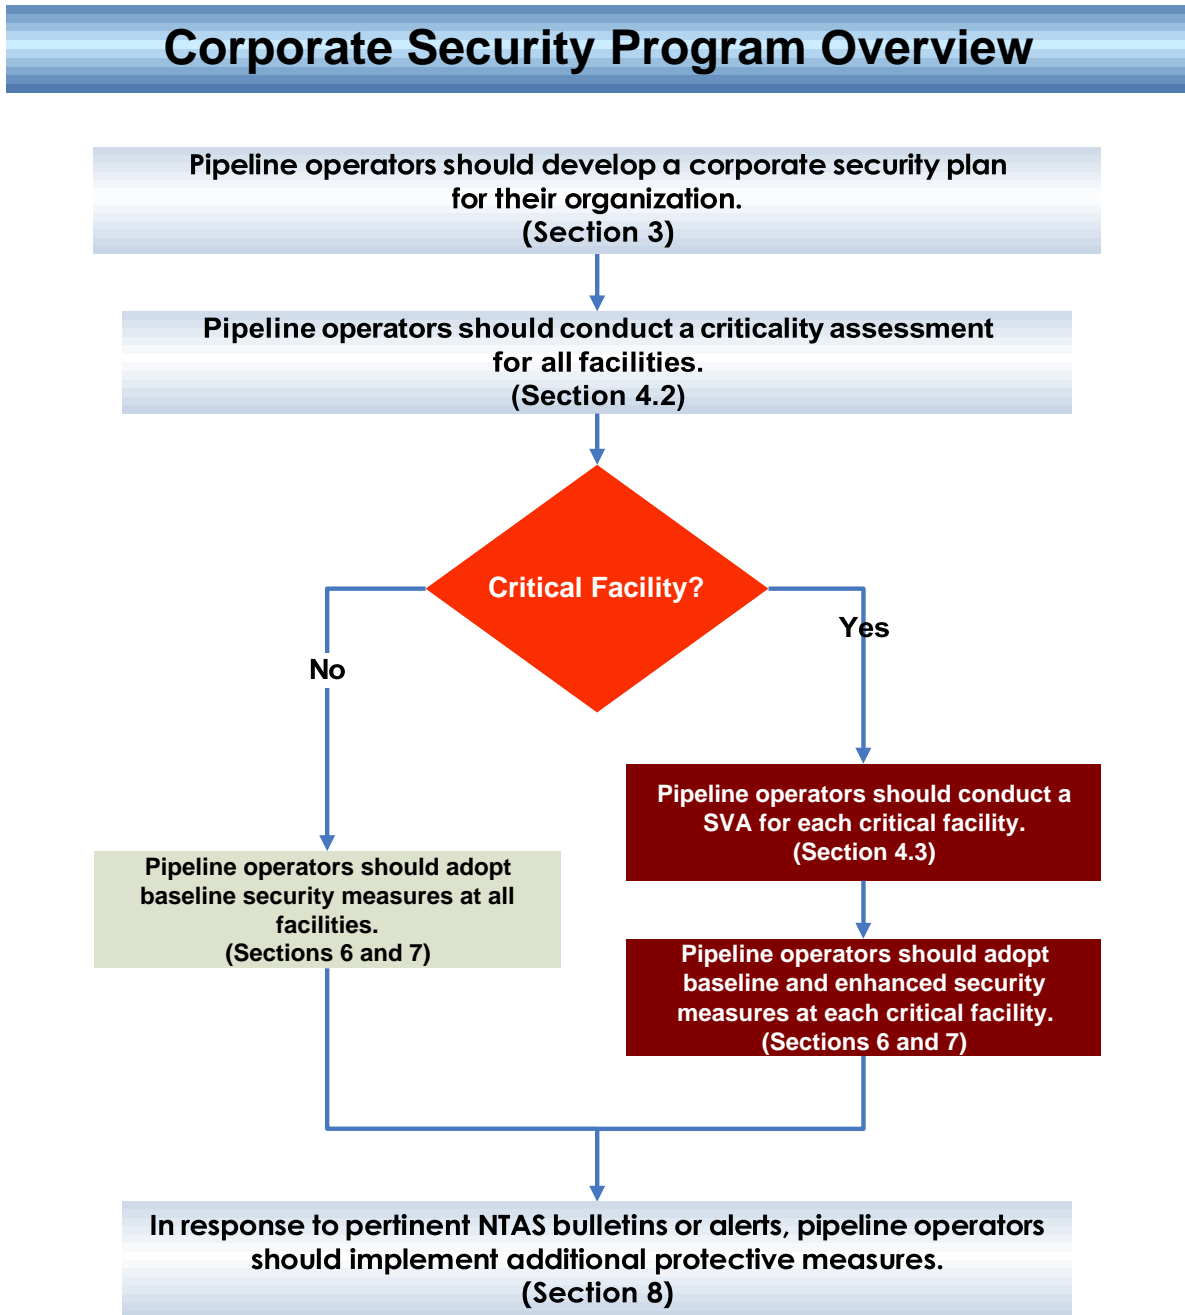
Corporate Security Program Overview

Pipeline operators should develop a corporate security plan for their organization.
(Section 3)

Pipeline operators should conduct a criticality assessment for all facilities.
(Section 4.2)

Critical Facility?

No

Yes

Pipeline operators should conduct a SVA for each critical facility.
(Section 4.3)

Pipeline operators should adopt baseline security measures at all facilities.
(Sections 6 and 7)

Pipeline operators should adopt baseline and enhanced security measures at each critical facility.
(Sections 6 and 7)

In response to pertinent NTAS bulletins or alerts, pipeline operators should implement additional protective measures.
(Section 8)